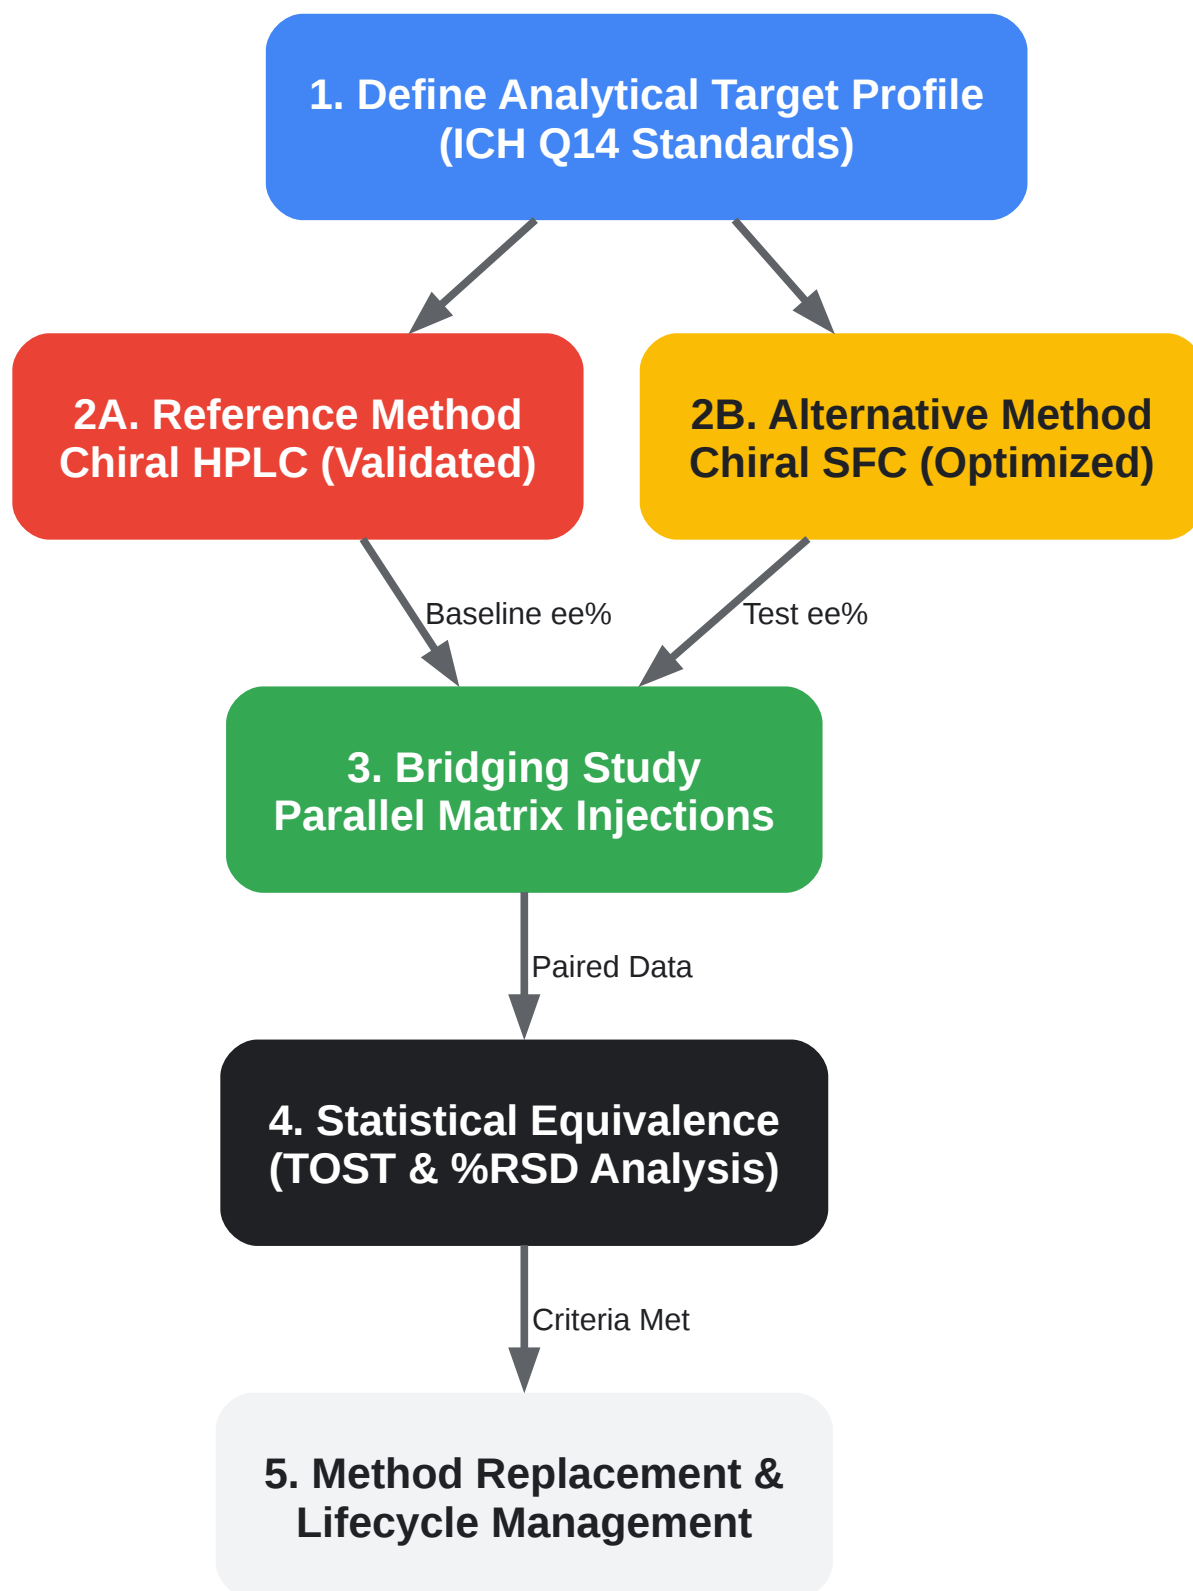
1. Define Analytical Target Profile (ICH Q14 Standards)

2A. Reference Method Chiral HPLC (Validated)

2B. Alternative Method Chiral SFC (Optimized)

Baseline ee%

Test ee%

3. Bridging Study Parallel Matrix Injections

Paired Data

4. Statistical Equivalence (TOST & %RSD Analysis)

Criteria Met

5. Method Replacement & Lifecycle Management